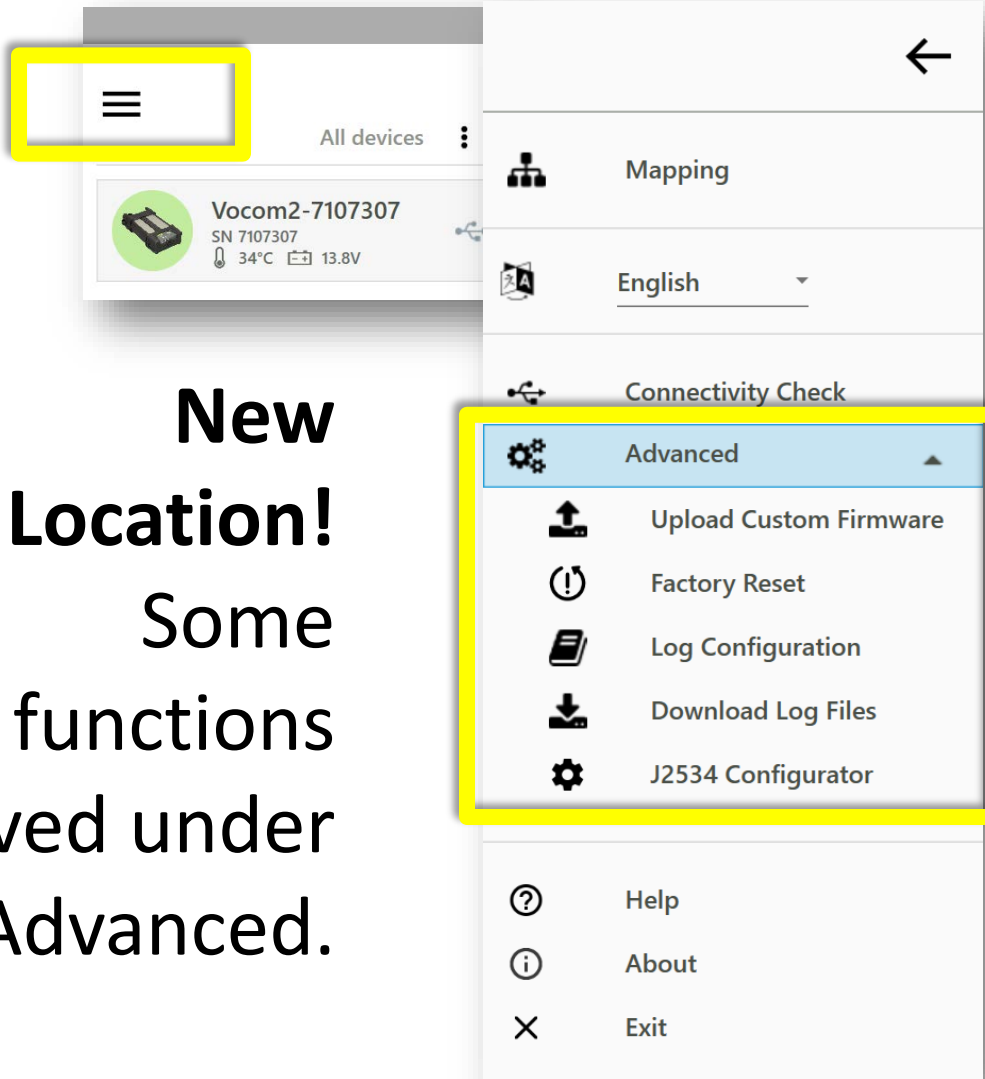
All devices

Vocom2-7107307
SN 7107307
34°C 13.8V

New Location! Some functions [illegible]ved under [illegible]Advanced.

Mapping

English

Connectivity Check

Advanced

Upload Custom Firmware

Factory Reset

Log Configuration

Download Log Files

J2534 Configurator

Help

About

Exit